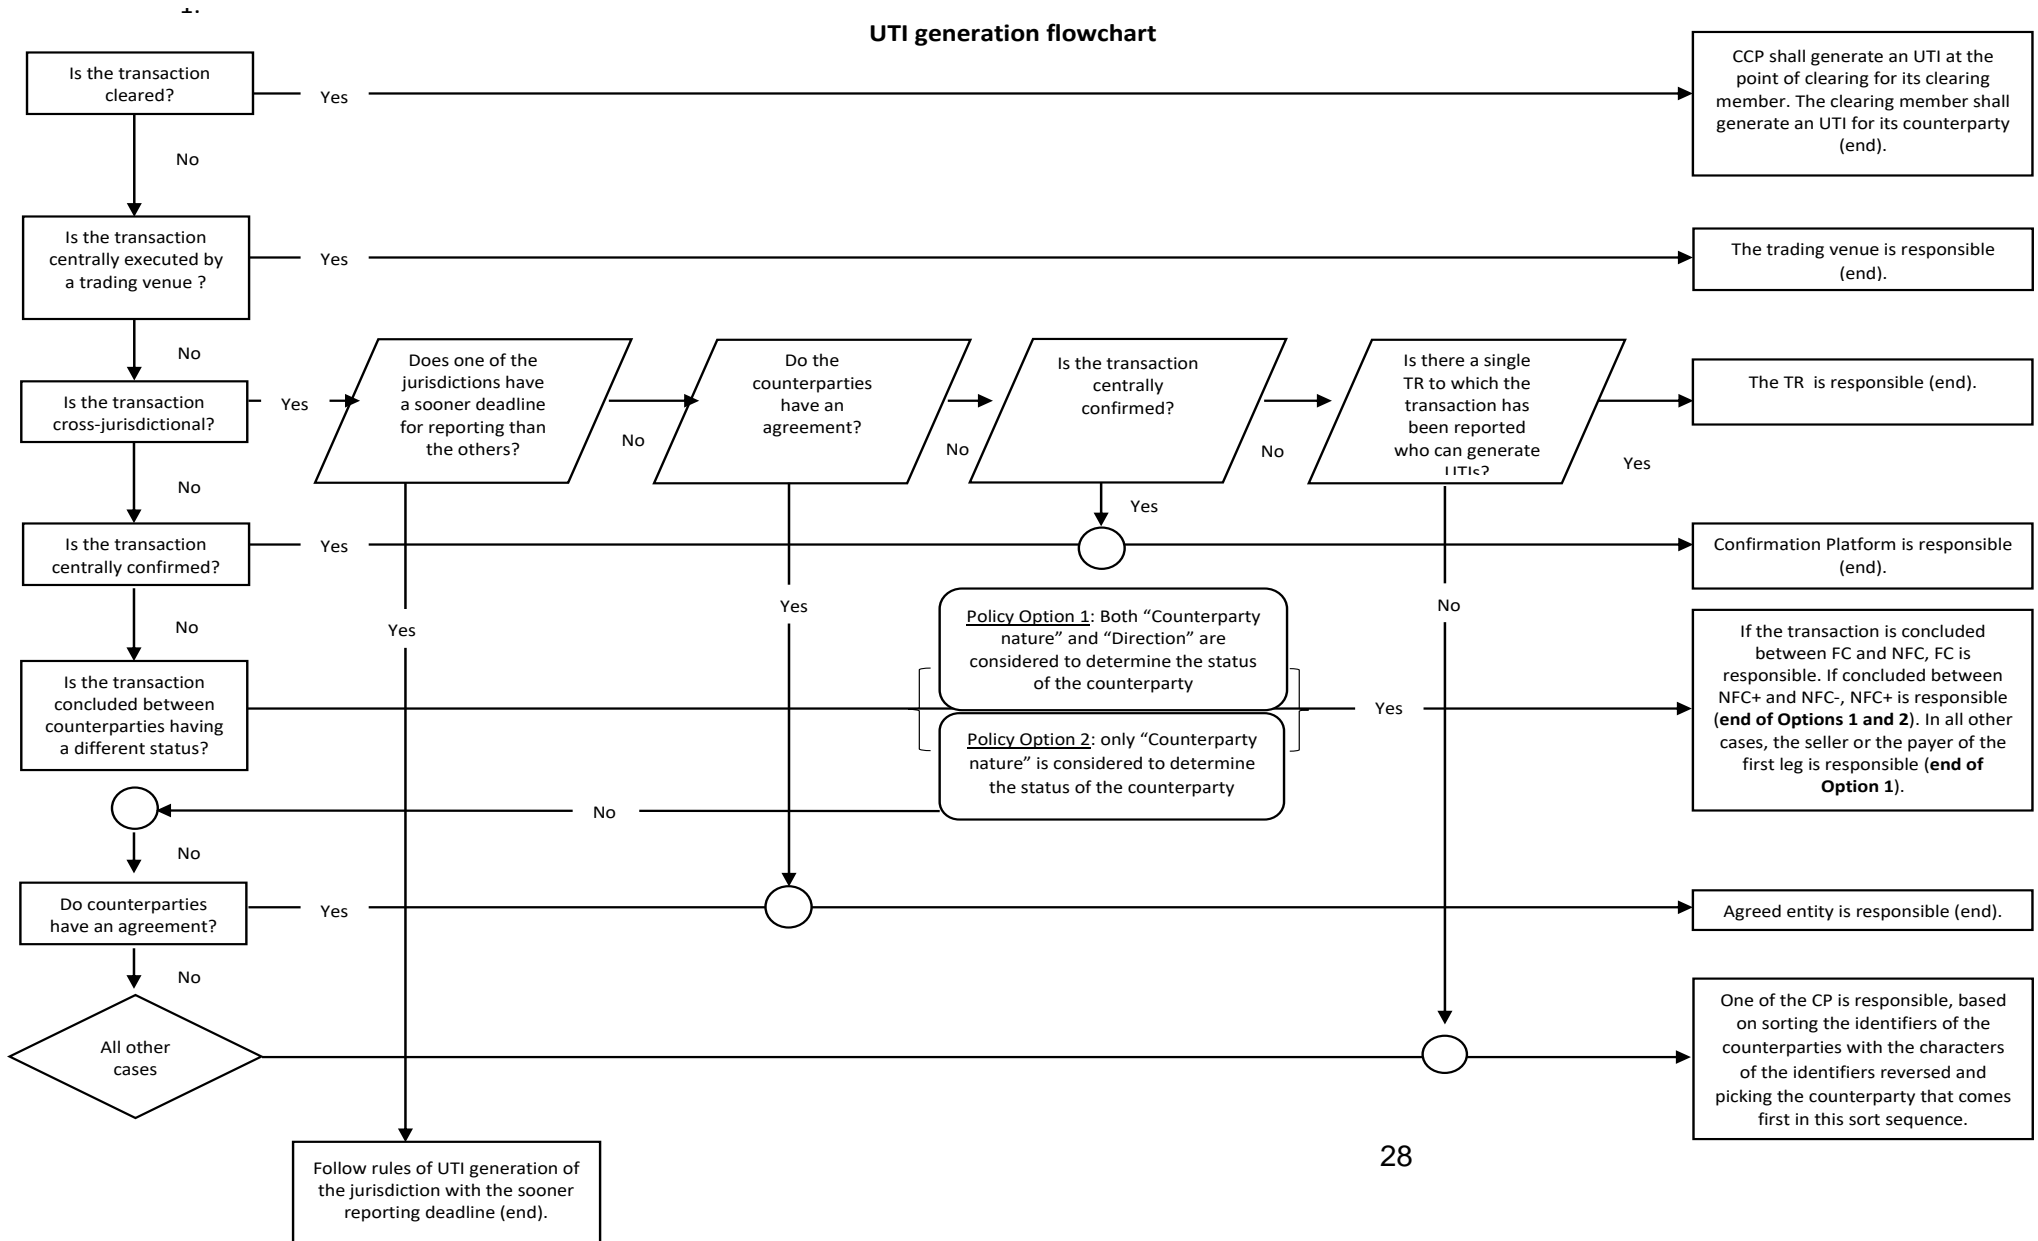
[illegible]

UTI generation flowchart

Is the transaction cleared?

Yes

CCP shall generate an UTI at the point of clearing for its clearing member. The clearing member shall generate an UTI for its counterparty (end).

No

Is the transaction centrally executed by a trading venue ?

Yes

The trading venue is responsible (end).

No

Is the transaction cross-jurisdictional?

Yes

Does one of the jurisdictions have a sooner deadline for reporting than the others?

No

Do the counterparties have an agreement?

No

Is the transaction centrally confirmed?

No

Is there a single TR to which the transaction has been reported who can generate UTIs?

Yes

The TR is responsible (end).

No

Yes

Is the transaction centrally confirmed?

Yes

Confirmation Platform is responsible (end).

Yes

Yes

No

No

Is the transaction concluded between counterparties having a different status?

Policy Option 1: Both “Counterparty nature” and “Direction” are considered to determine the status of the counterparty

Policy Option 2: only “Counterparty nature” is considered to determine the status of the counterparty

Yes

If the transaction is concluded between FC and NFC, FC is responsible. If concluded between NFC+ and NFC-, NFC+ is responsible (**end of Options 1 and 2**). In all other cases, the seller or the payer of the first leg is responsible (**end of Option 1**).

No

No

Do counterparties have an agreement?

Yes

Agreed entity is responsible (end).

No

All other cases

One of the CP is responsible, based on sorting the identifiers of the counterparties with the characters of the identifiers reversed and picking the counterparty that comes first in this sort sequence.

28

Follow rules of UTI generation of the jurisdiction with the sooner reporting deadline (end).